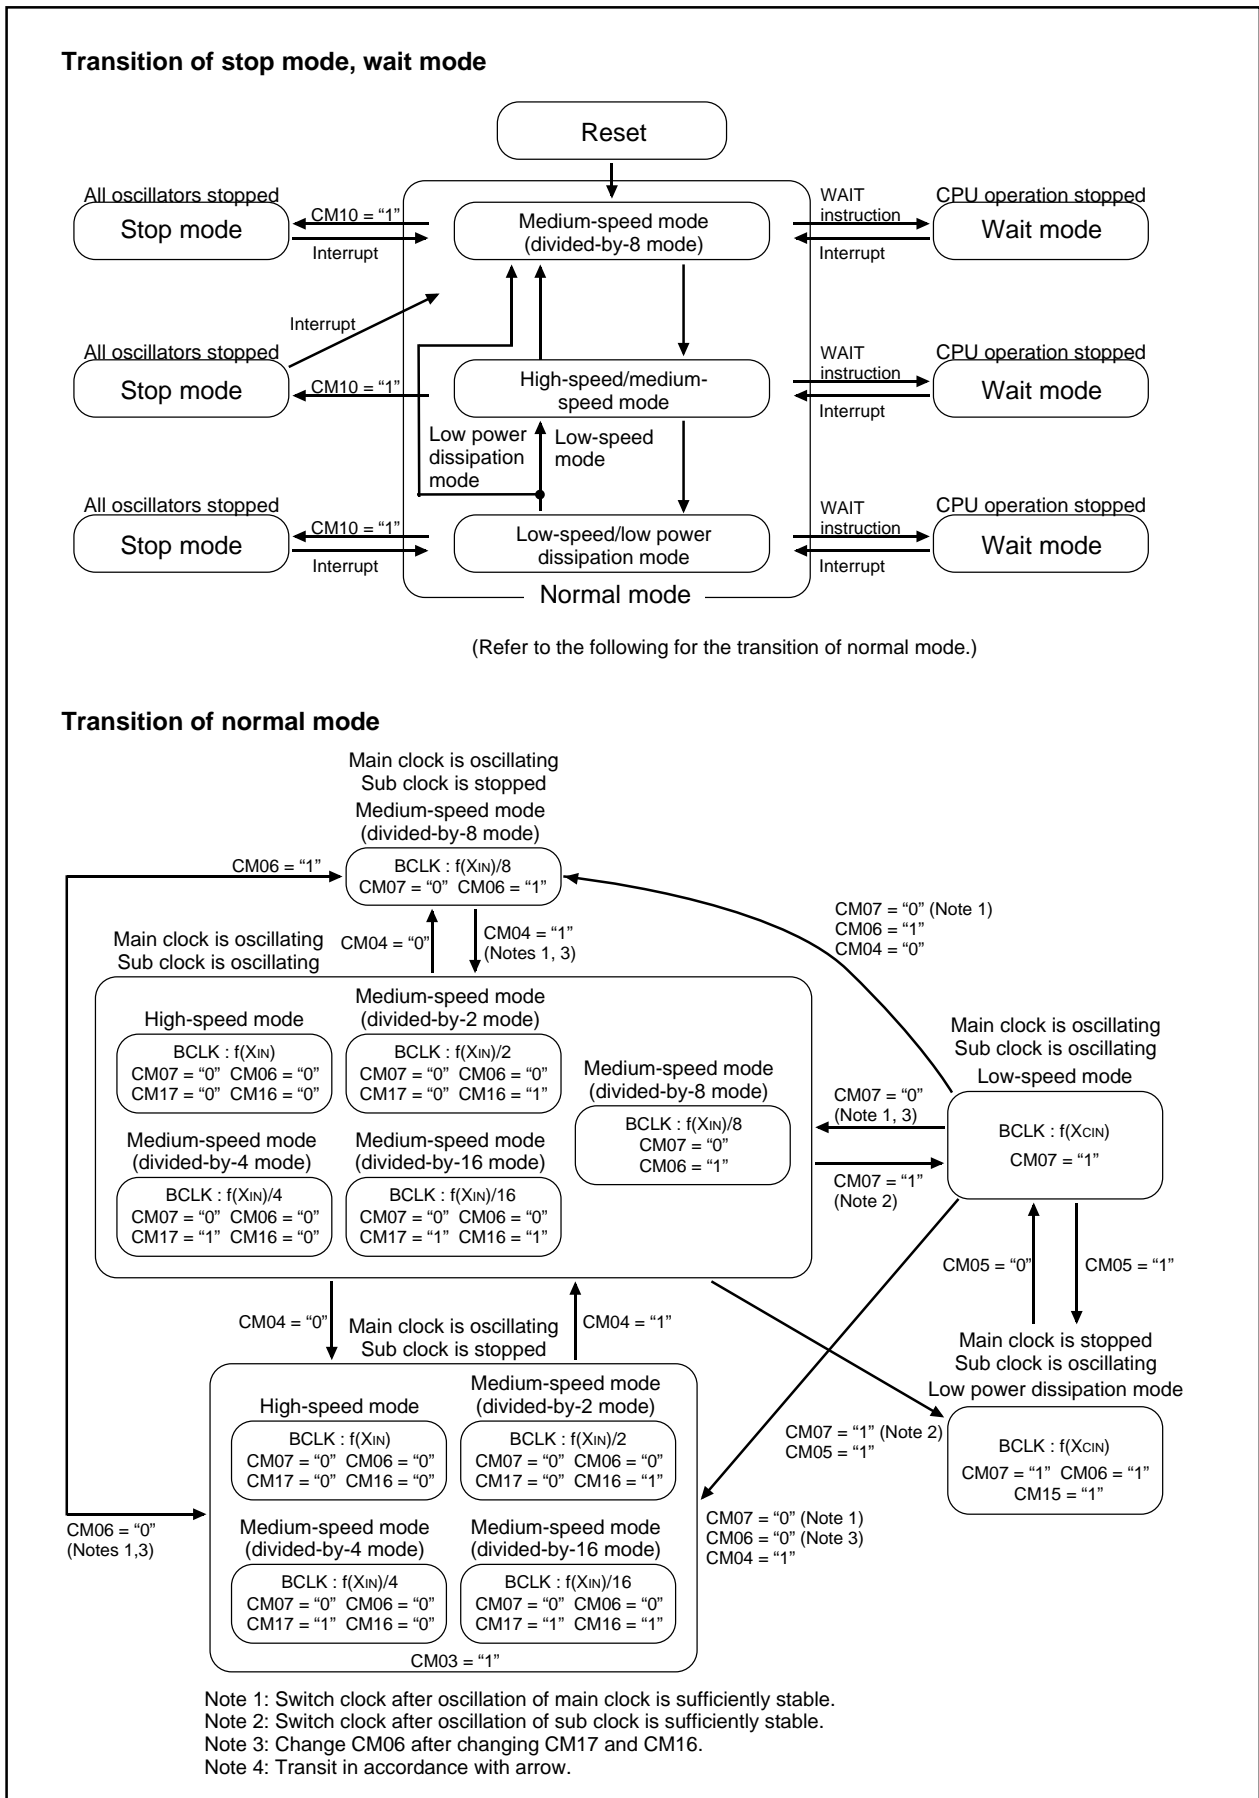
**Transition of stop mode, wait mode**

Reset

All oscillators stopped
Stop mode
CM10 = “1”
Interrupt

Medium-speed mode (divided-by-8 mode)

WAIT instruction
Interrupt
CPU operation stopped
Wait mode

Interrupt
All oscillators stopped
Stop mode
CM10 = “1”

High-speed/medium-speed mode

WAIT instruction
Interrupt
CPU operation stopped
Wait mode

Low power dissipation mode
Low-speed mode

All oscillators stopped
Stop mode
CM10 = “1”
Interrupt

Low-speed/low power dissipation mode

WAIT instruction
Interrupt
CPU operation stopped
Wait mode

Normal mode

(Refer to the following for the transition of normal mode.)

**Transition of normal mode**

Main clock is oscillating
Sub clock is stopped
Medium-speed mode
(divided-by-8 mode)

CM06 = “1”
BCLK : f(XIN)/8
CM07 = “0” CM06 = “1”

CM07 = “0” (Note 1)
CM06 = “1”
CM04 = “0”

Main clock is oscillating
Sub clock is oscillating
CM04 = “0”
CM04 = “1” (Notes 1, 3)

High-speed mode
BCLK : f(XIN)
CM07 = “0” CM06 = “0”
CM17 = “0” CM16 = “0”

Medium-speed mode (divided-by-2 mode)
BCLK : f(XIN)/2
CM07 = “0” CM06 = “0”
CM17 = “0” CM16 = “1”

Medium-speed mode (divided-by-8 mode)
BCLK : f(XIN)/8
CM07 = “0”
CM06 = “1”

Medium-speed mode (divided-by-4 mode)
BCLK : f(XIN)/4
CM07 = “0” CM06 = “0”
CM17 = “1” CM16 = “0”

Medium-speed mode (divided-by-16 mode)
BCLK : f(XIN)/16
CM07 = “0” CM06 = “0”
CM17 = “1” CM16 = “1”

Main clock is oscillating
Sub clock is oscillating
Low-speed mode
CM07 = “0” (Note 1, 3)
CM07 = “1” (Note 2)
BCLK : f(XCIN)
CM07 = “1”

CM05 = “0”
CM05 = “1”

CM04 = “0”
Main clock is oscillating
Sub clock is stopped
CM04 = “1”

Main clock is stopped
Sub clock is oscillating
Low power dissipation mode
BCLK : f(XCIN)
CM07 = “1” CM06 = “1”
CM15 = “1”

High-speed mode
BCLK : f(XIN)
CM07 = “0” CM06 = “0”
CM17 = “0” CM16 = “0”

Medium-speed mode (divided-by-2 mode)
BCLK : f(XIN)/2
CM07 = “0” CM06 = “0”
CM17 = “0” CM16 = “1”

CM07 = “1” (Note 2)
CM05 = “1”

CM06 = “0” (Notes 1,3)

Medium-speed mode (divided-by-4 mode)
BCLK : f(XIN)/4
CM07 = “0” CM06 = “0”
CM17 = “1” CM16 = “0”

Medium-speed mode (divided-by-16 mode)
BCLK : f(XIN)/16
CM07 = “0” CM06 = “0”
CM17 = “1” CM16 = “1”

CM07 = “0” (Note 1)
CM06 = “0” (Note 3)
CM04 = “1”

CM03 = “1”

Note 1: Switch clock after oscillation of main clock is sufficiently stable.
Note 2: Switch clock after oscillation of sub clock is sufficiently stable.
Note 3: Change CM06 after changing CM17 and CM16.
Note 4: Transit in accordance with arrow.